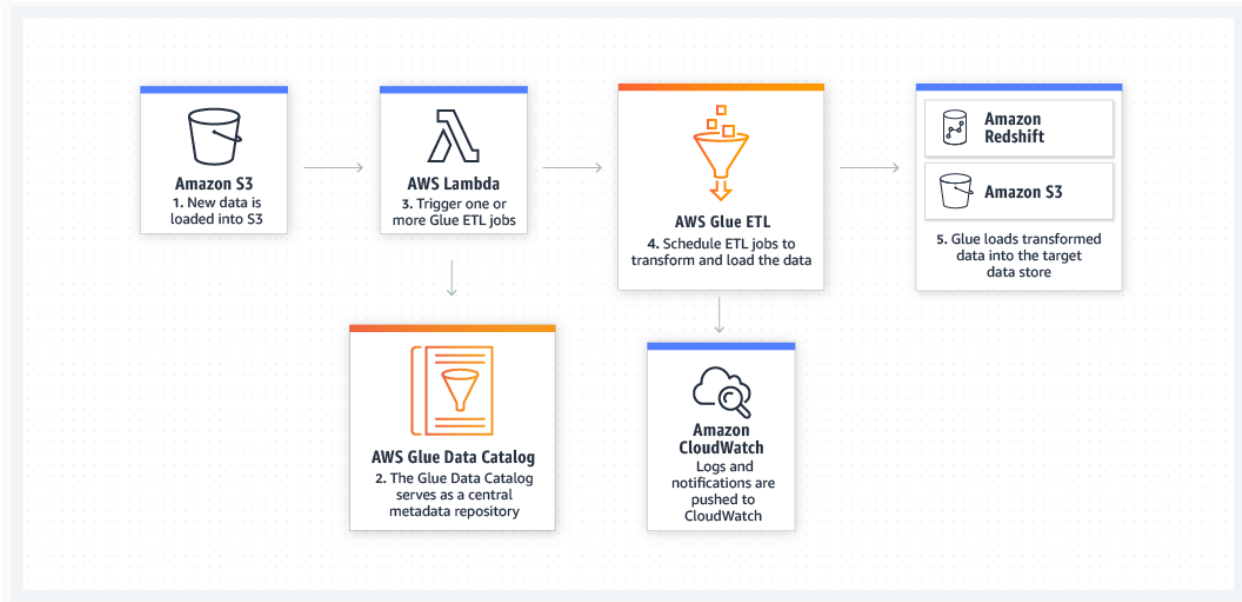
Amazon S3
1. New data is loaded into S3

AWS Lambda
3. Trigger one or more Glue ETL jobs

AWS Glue ETL
4. Schedule ETL jobs to transform and load the data

Amazon Redshift

Amazon S3

5. Glue loads transformed data into the target data store

AWS Glue Data Catalog
2. The Glue Data Catalog serves as a central metadata repository

Amazon CloudWatch
Logs and notifications are pushed to CloudWatch